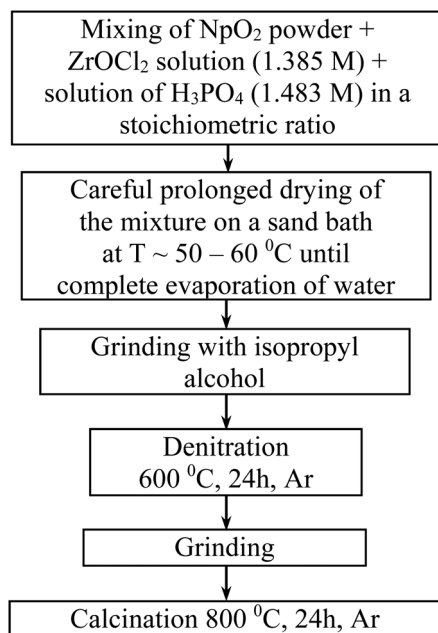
Mixing of $NpO_2$ powder + $ZrOCl_2$ solution (1.385 M) + solution of $H_3PO_4$ (1.483 M) in a stoichiometric ratio

Careful prolonged drying of the mixture on a sand bath at T ~ 50 – 60 $^0$C until complete evaporation of water

Grinding with isopropyl alcohol

Denitration 600 $^0$C, 24h, Ar

Grinding

Calcination 800 $^0$C, 24h, Ar